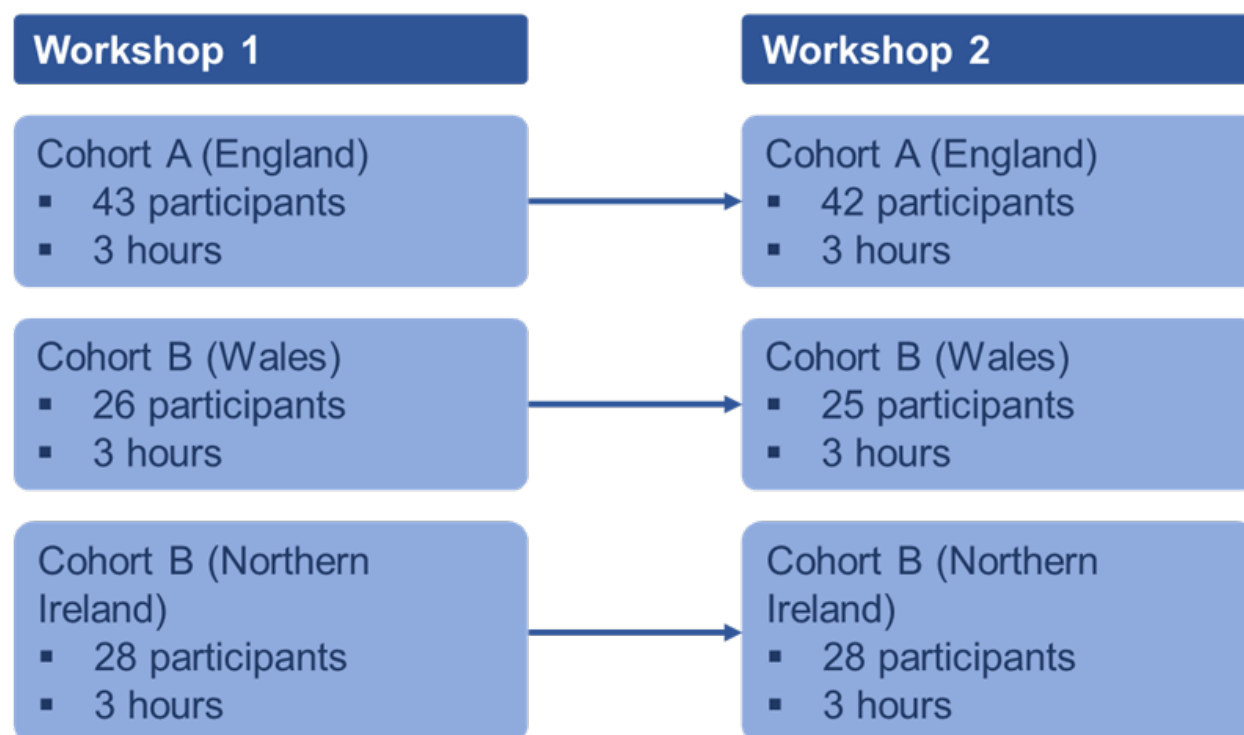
Workshop 1

Cohort A (England)
- 43 participants
- 3 hours

Cohort B (Wales)
- 26 participants
- 3 hours

Cohort B (Northern Ireland)
- 28 participants
- 3 hours

Workshop 2

Cohort A (England)
- 42 participants
- 3 hours

Cohort B (Wales)
- 25 participants
- 3 hours

Cohort B (Northern Ireland)
- 28 participants
- 3 hours